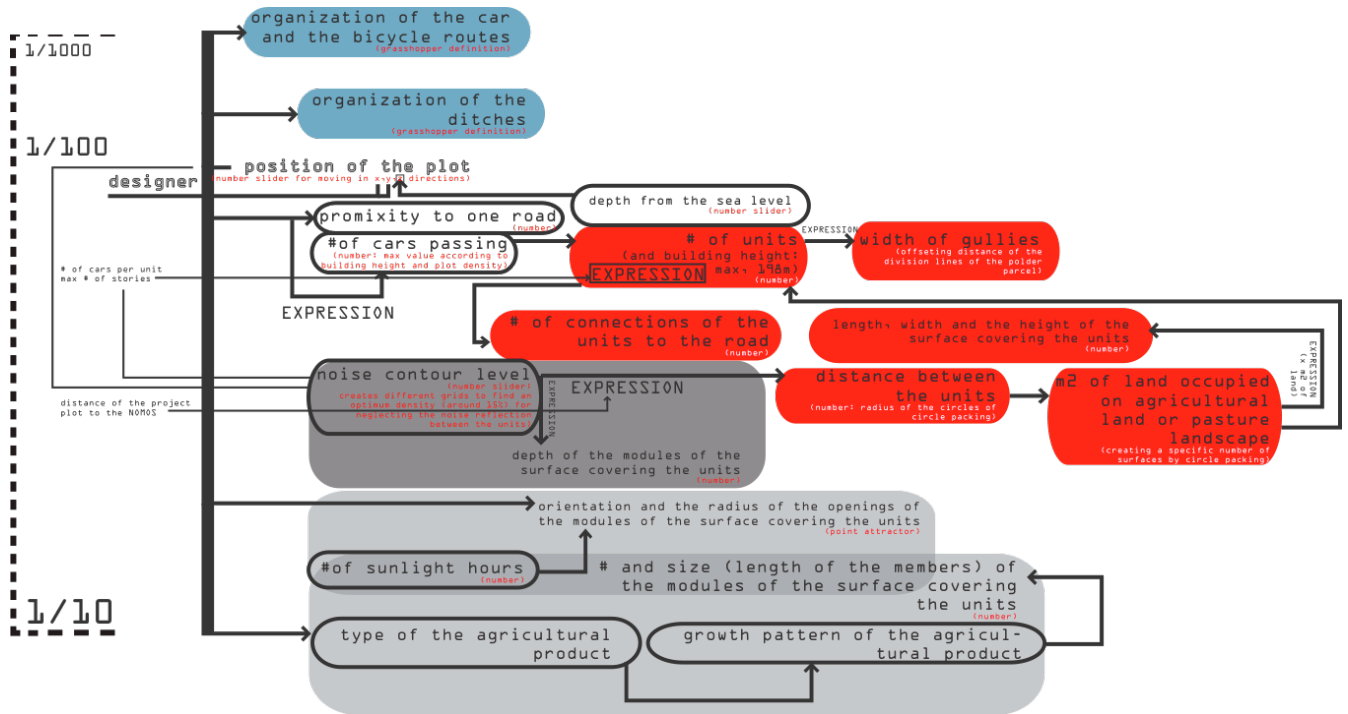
1/1000

1/100

1/10

designer

organization of the car and the bicycle routes
(grasshopper definition)

organization of the ditches
(grasshopper definition)

position of the plot
(number slider for moving in x-y-z directions)

depth from the sea level
(number slider)

promixity to one road
(number)

#of cars passing
(number: max value according to building height and plot density)

# of cars per unit
max # of stories

EXPRESSION

# of units
(and building height: max. 198m)
EXPRESSION
(number)

EXPRESSION

width of gullies
(offseting distance of the division lines of the polder parcel)

# of connections of the units to the road
(number)

length, width and the height of the surface covering the units
(number)

EXPRESSION
(x m2 of land)

noise contour level
(number slider: creates different grids to find an optimum density (around 15%) for neglecting the noise reflection between the units)

EXPRESSION

EXPRESSION

distance of the project plot to the NOMOS

distance between the units
(number: radius of the circles of circle packing)

m2 of land occupied on agricultural land or pasture landscape
(creating a specific number of surfaces by circle packing)

depth of the modules of the surface covering the units
(number)

orientation and the radius of the openings of the modules of the surface covering the units
(point attractor)

#of sunlight hours
(number)

# and size (length of the members) of the modules of the surface covering the units
(number)

type of the agricultural product

growth pattern of the agricultural product